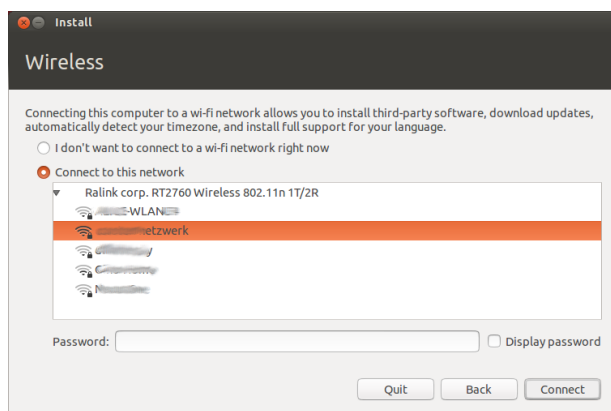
Install

Wireless

Connecting this computer to a wi-fi network allows you to install third-party software, download updates, automatically detect your timezone, and install full support for your language.

I don't want to connect to a wi-fi network right now

Connect to this network

Ralink corp. RT2760 Wireless 802.11n 1T/2R

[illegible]-WLAN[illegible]

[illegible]etzwerk

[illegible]y

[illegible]

N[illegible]

Password:

Display password

Quit

Back

Connect